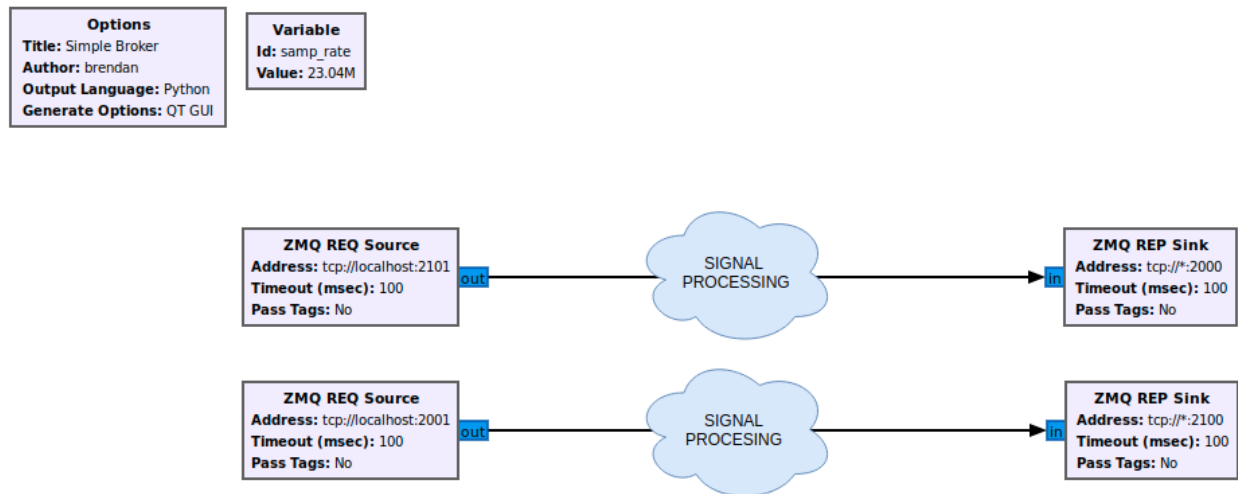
Options
Title: Simple Broker
Author: brendan
Output Language: Python
Generate Options: QT GUI

Variable
Id: samp_rate
Value: 23.04M

ZMQ REQ Source
Address: tcp://localhost:2101
Timeout (msec): 100
Pass Tags: No
out

SIGNAL PROCESSING

in
ZMQ REP Sink
Address: tcp://*:2000
Timeout (msec): 100
Pass Tags: No

ZMQ REQ Source
Address: tcp://localhost:2001
Timeout (msec): 100
Pass Tags: No
out

SIGNAL PROCESING

in
ZMQ REP Sink
Address: tcp://*:2100
Timeout (msec): 100
Pass Tags: No